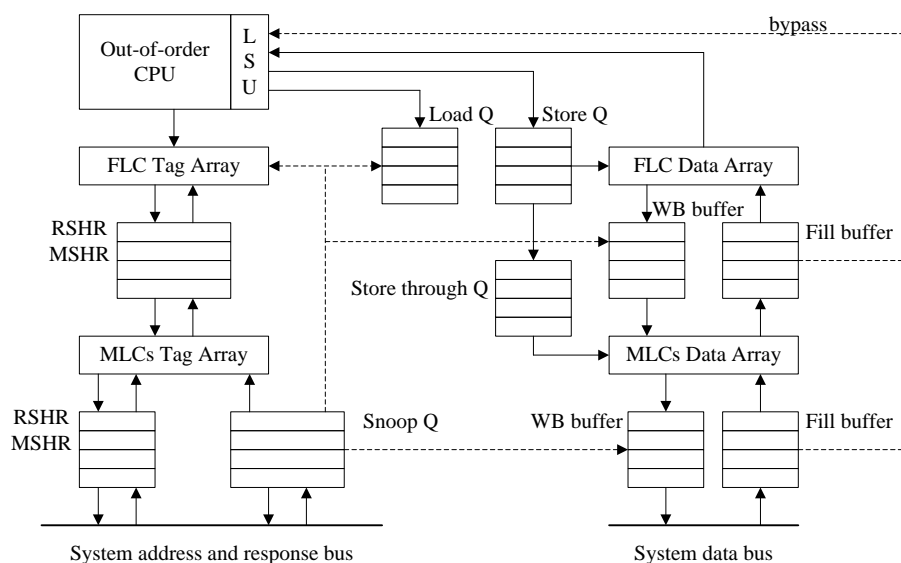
bypass

Out-of-order CPU

L
S
U

Load Q

Store Q

FLC Tag Array

FLC Data Array

WB buffer

Fill buffer

RSHR
MSHR

Store through Q

MLCs Tag Array

MLCs Data Array

RSHR
MSHR

Snoop Q

WB buffer

Fill buffer

System address and response bus

System data bus